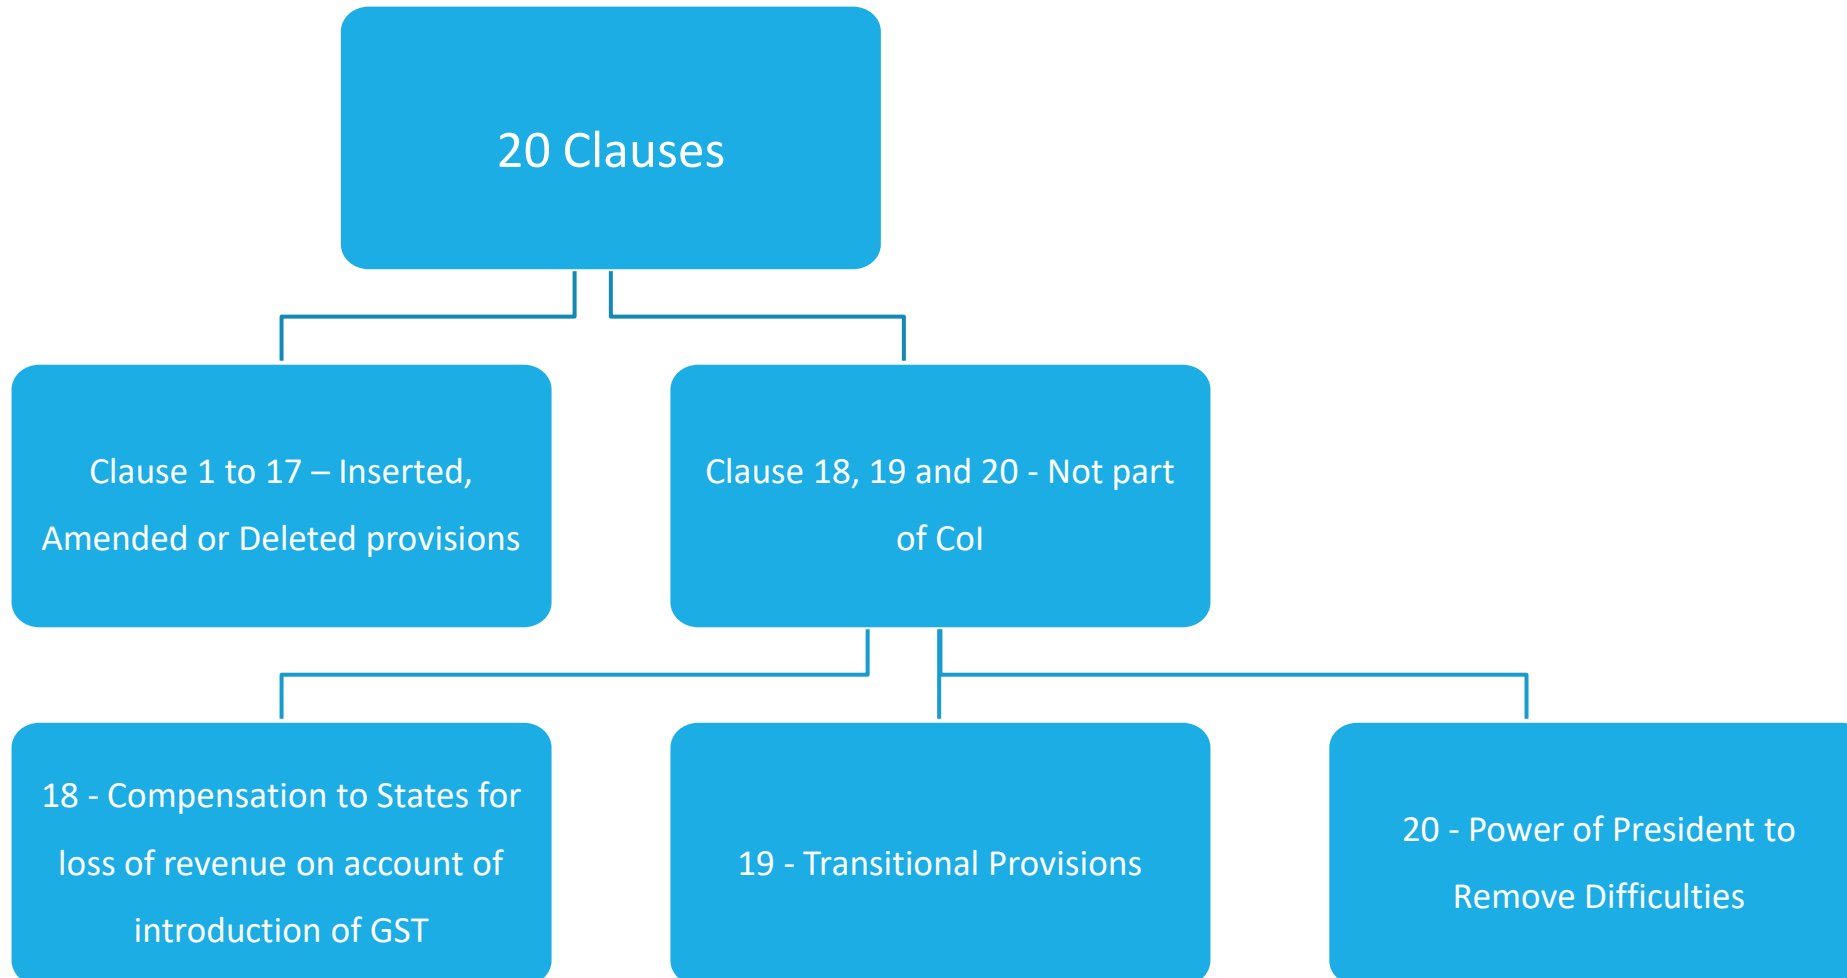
20 Clauses

Clause 1 to 17 – Inserted, Amended or Deleted provisions

Clause 18, 19 and 20 - Not part of CoI

18 - Compensation to States for loss of revenue on account of introduction of GST

19 - Transitional Provisions

20 - Power of President to Remove Difficulties